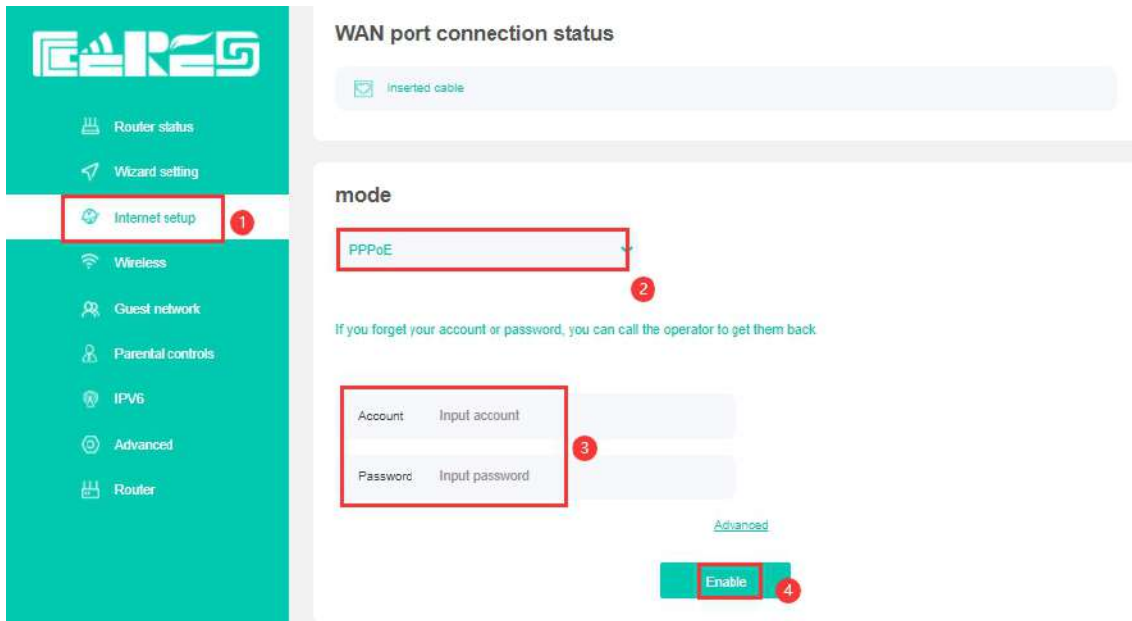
CUDY

Router status
Wizard setting
Internet setup
1
Wireless
Guest network
Parental controls
IPV6
Advanced
Router

WAN port connection status

Inserted cable

mode

PPPoE

2

If you forget your account or password, you can call the operator to get them back

Account Input account

Password Input password

3

Advanced

Enable

4